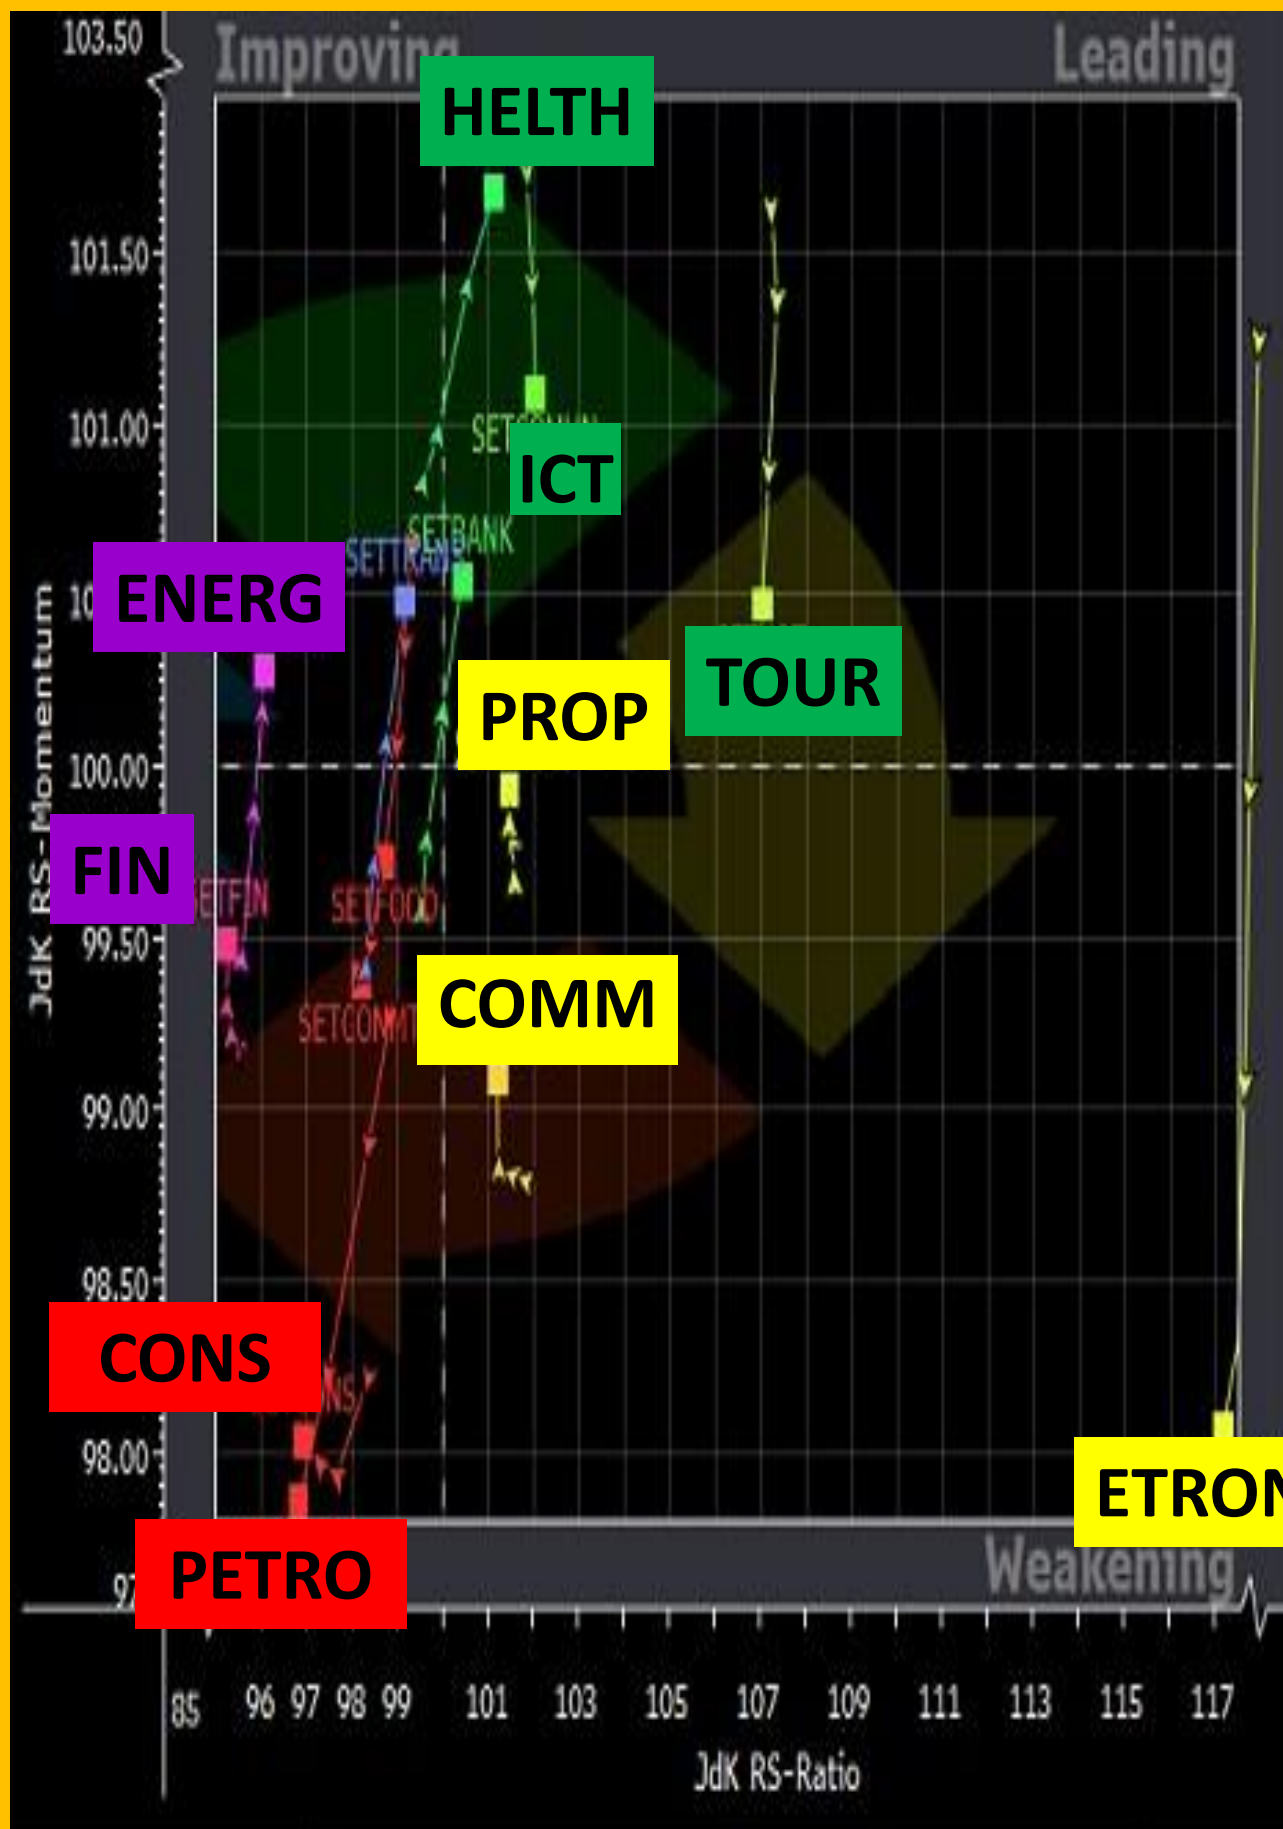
103.50
Improving
Leading
HELTH
101.50
101.00
SET
ICT
SETBANK
SETTRAN
ENERG
10
JdK RS-Momentum
PROP
TOUR
100.00
FIN
SETFIN
SETFOOD
99.50
COMM
SETCOMM
99.00
98.50
CONS
98.00
ETRON
PETRO
97
Weakening
85
96
97
98
99
101
103
105
107
109
111
113
115
117
JdK RS-Ratio